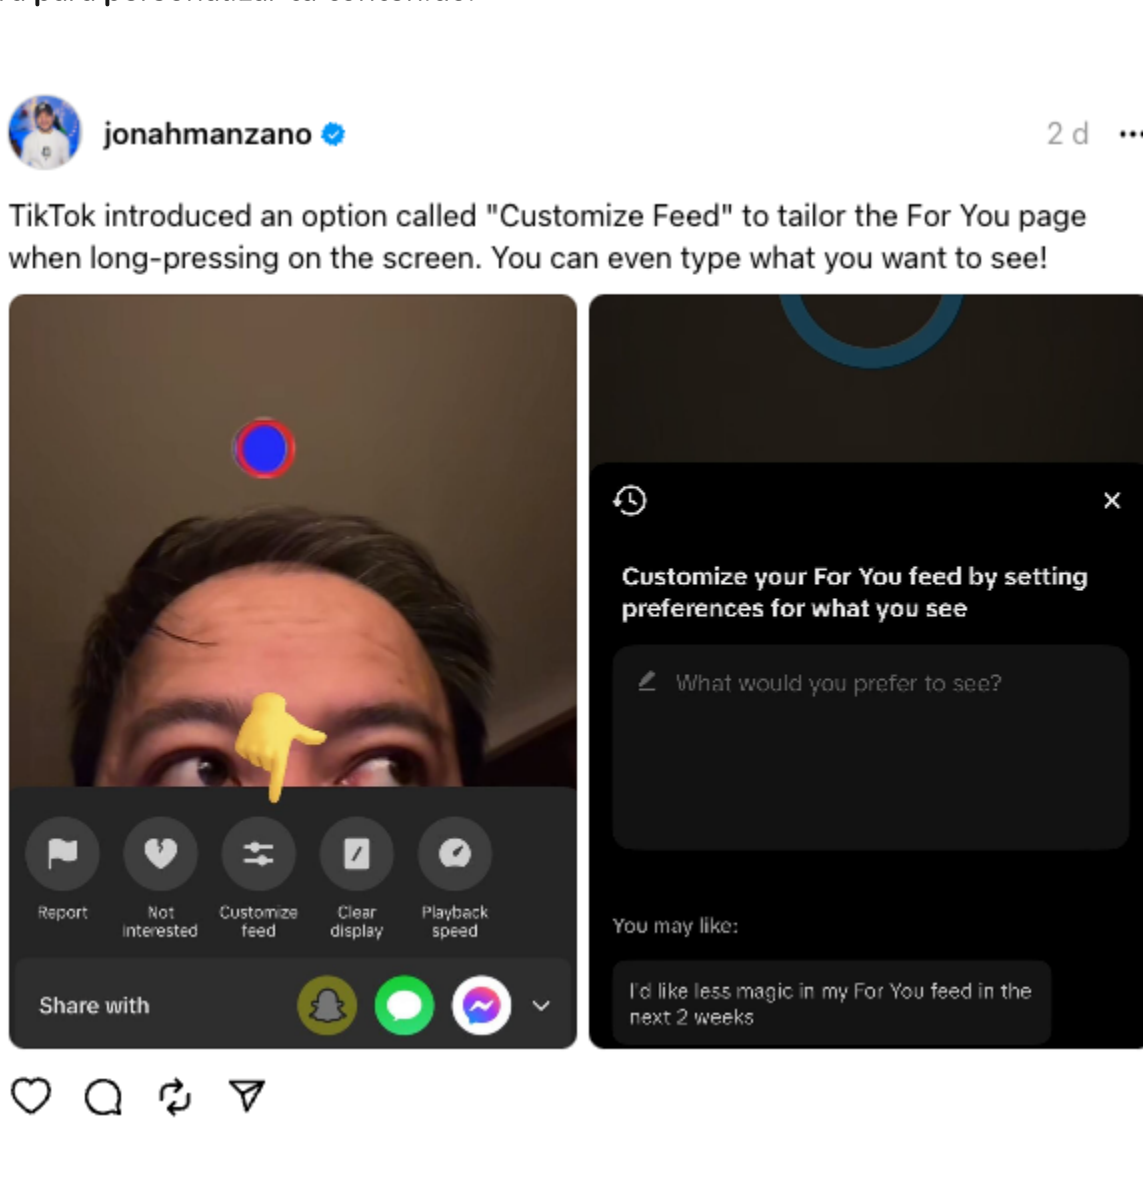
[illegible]

jonahmanzano 2 d ...

TikTok introduced an option called "Customize Feed" to tailor the For You page when long-pressing on the screen. You can even type what you want to see!

Report

Not interested

Customize feed

Clear display

Playback speed

Share with

Customize your For You feed by setting preferences for what you see

What would you prefer to see?

You may like:

I'd like less magic in my For You feed in the next 2 weeks